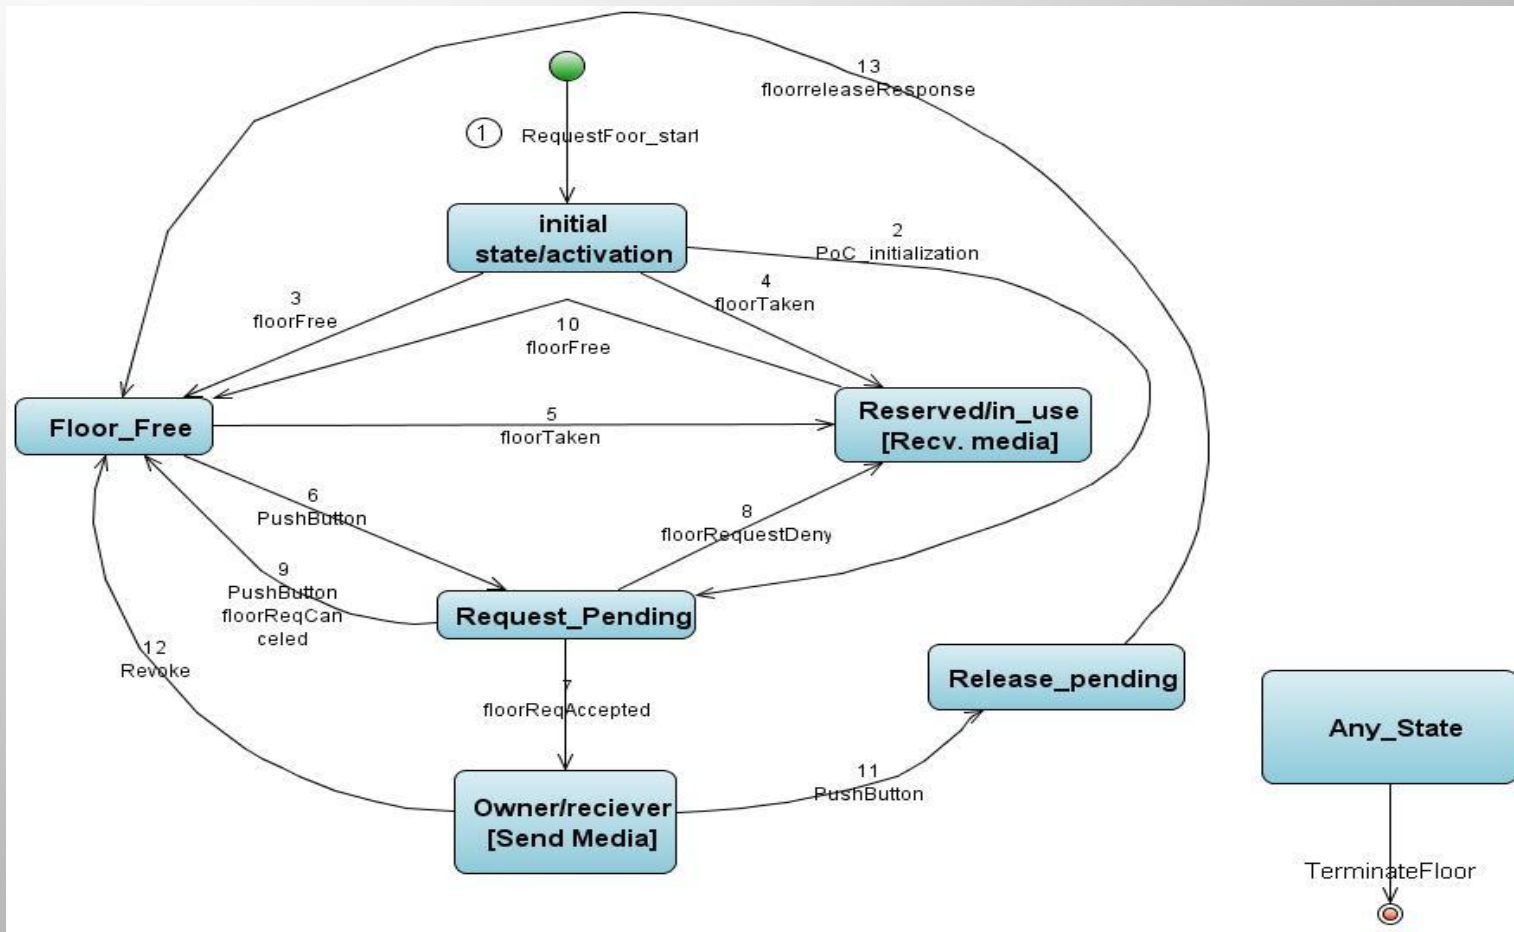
13
floorreleaseResponse

1 RequestFoor_start

initial state/activation

2
PoC_initialization

3
floorFree

4
floorTaken

10
floorFree

Floor_Free

5
floorTaken

Reserved/in_use [Recv. media]

6
PushButton

8
floorRequestDeny

9
PushButton floorReqCanceled

Request_Pending

12
Revoke

7
floorReqAccepted

Release_pending

Any_State

11
PushButton

Owner/reciever [Send Media]

TerminateFloor